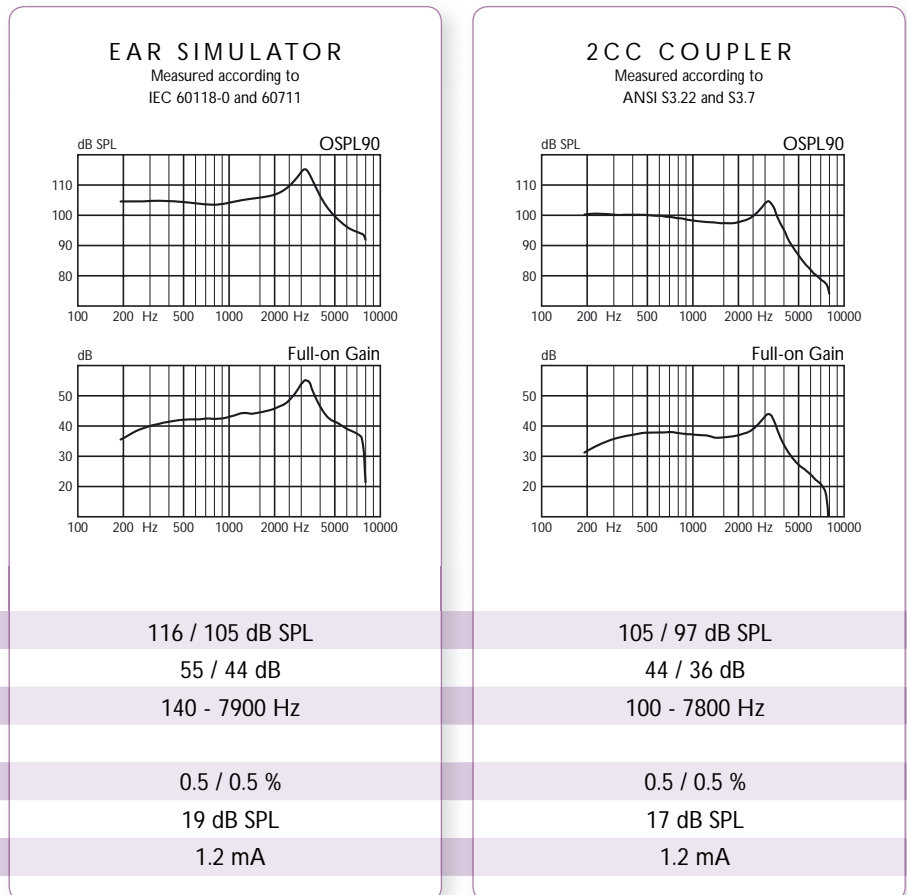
EAR SIMULATOR
Measured according to
IEC 60118-0 and 60711

dB SPL
OSPL90
110
100
90
80
100 200 Hz 500 1000 2000 Hz 5000 10000

dB
Full-on Gain
50
40
30
20
100 200 Hz 500 1000 2000 Hz 5000 10000

2CC COUPLER
Measured according to
ANSI S3.22 and S3.7

dB SPL
OSPL90
110
100
90
80
100 200 Hz 500 1000 2000 Hz 5000 10000

dB
Full-on Gain
50
40
30
20
100 200 Hz 500 1000 2000 Hz 5000 10000

| EAR SIMULATOR | 2CC COUPLER |
|---|---|
| 116 / 105 dB SPL | 105 / 97 dB SPL |
| 55 / 44 dB | 44 / 36 dB |
| 140 - 7900 Hz | 100 - 7800 Hz |
| | |
| 0.5 / 0.5 % | 0.5 / 0.5 % |
| 19 dB SPL | 17 dB SPL |
| 1.2 mA | 1.2 mA |